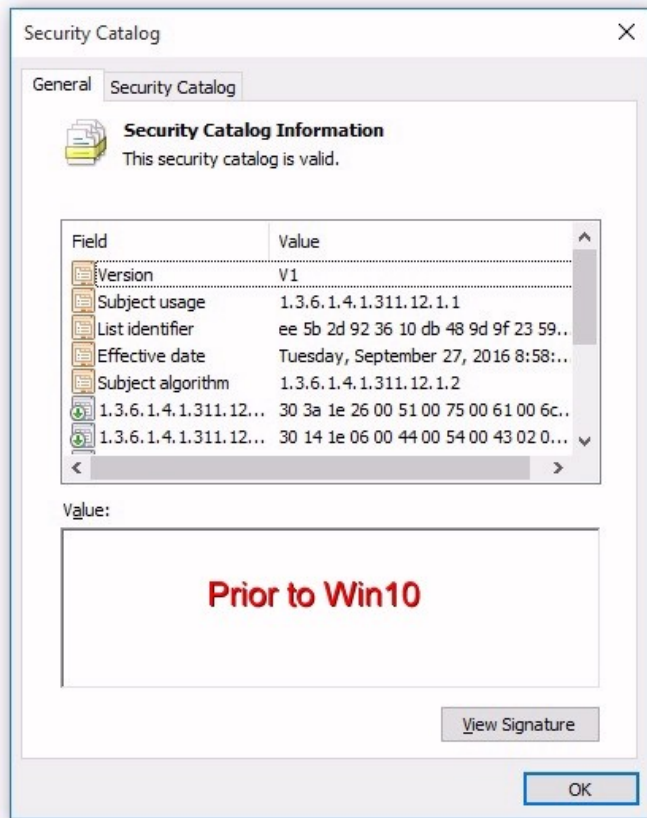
Security Catalog

General | Security Catalog

Security Catalog Information
This security catalog is valid.

| Field | Value |
|---|---|
| Version | V1 |
| Subject usage | 1.3.6.1.4.1.311.12.1.1 |
| List identifier | ee 5b 2d 92 36 10 db 48 9d 9f 23 59.. |
| Effective date | Tuesday, September 27, 2016 8:58:.. |
| Subject algorithm | 1.3.6.1.4.1.311.12.1.2 |
| 1.3.6.1.4.1.311.12... | 30 3a 1e 26 00 51 00 75 00 61 00 6c.. |
| 1.3.6.1.4.1.311.12... | 30 14 1e 06 00 44 00 54 00 43 02 0... |

Value:

Prior to Win10

View Signature

OK